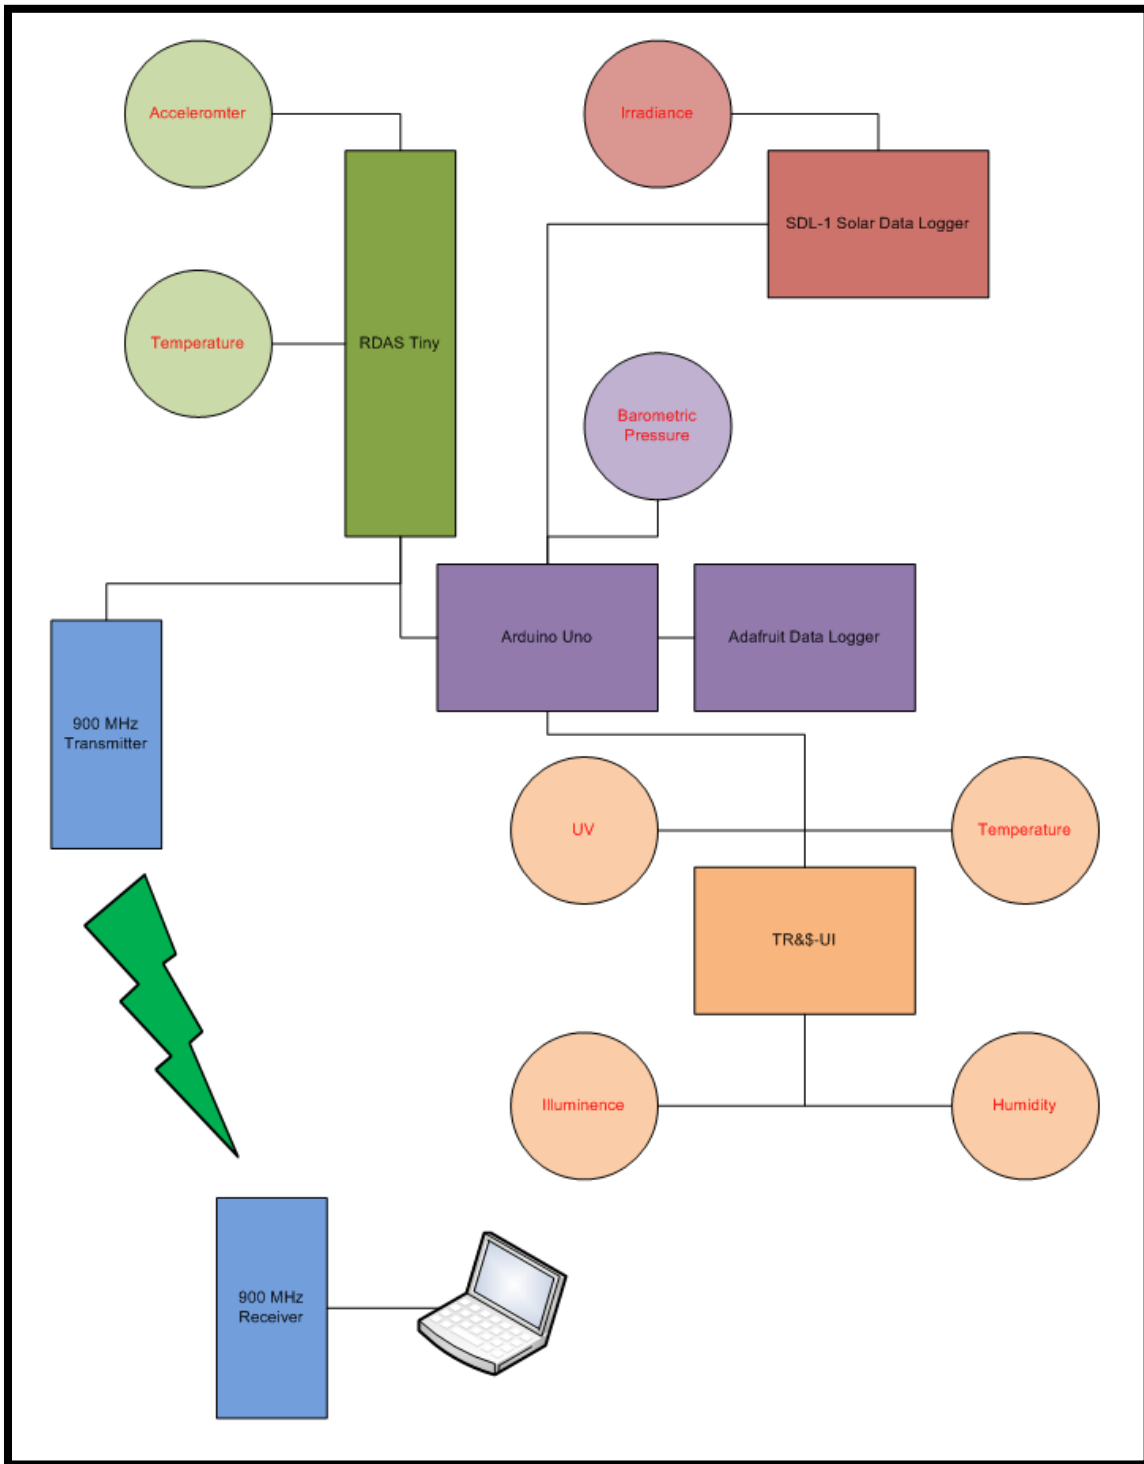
Acceleromter

Irradiance

SDL-1 Solar Data Logger

Temperature

RDAS Tiny

Barometric Pressure

Arduino Uno

Adafruit Data Logger

900 MHz Transmitter

UV

Temperature

TR&$-UI

Illuminence

Humidity

900 MHz Receiver